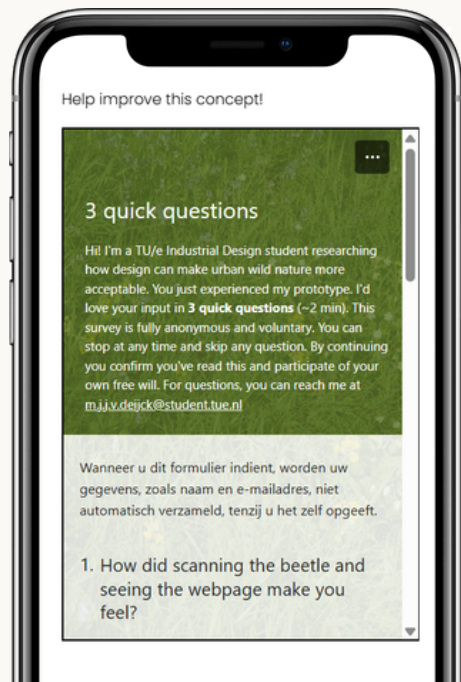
Help improve this concept!

...

3 quick questions

Hi! I'm a TU/e Industrial Design student researching how design can make urban wild nature more acceptable. You just experienced my prototype. I'd love your input in **3 quick questions** (~2 min). This survey is fully anonymous and voluntary. You can stop at any time and skip any question. By continuing you confirm you've read this and participate of your own free will. For questions, you can reach me at m.j.j.v.deijck@student.tue.nl

Wanneer u dit formulier indient, worden uw gegevens, zoals naam en e-mailadres, niet automatisch verzameld, tenzij u het zelf opgeeft.

1. How did scanning the beetle and seeing the webpage make you feel?